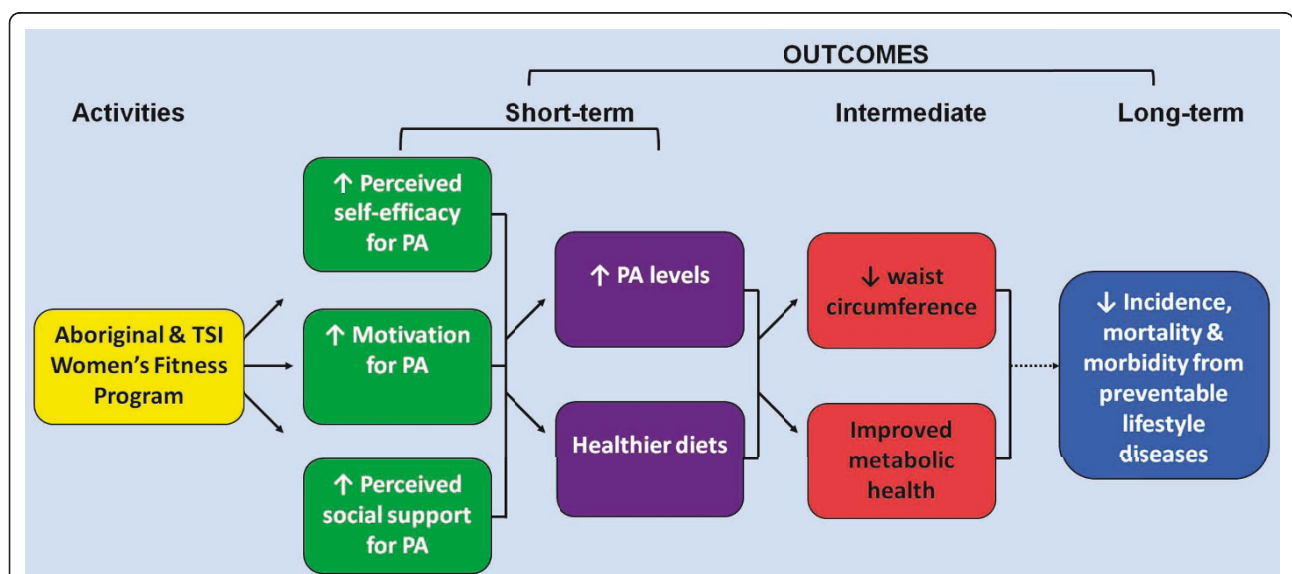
OUTCOMES

Activities

Short-term

Intermediate

Long-term

Aboriginal & TSI Women's Fitness Program

↑ Perceived self-efficacy for PA

↑ Motivation for PA

↑ Perceived social support for PA

↑ PA levels

Healthier diets

↓ waist circumference

Improved metabolic health

↓ Incidence, mortality & morbidity from preventable lifestyle diseases